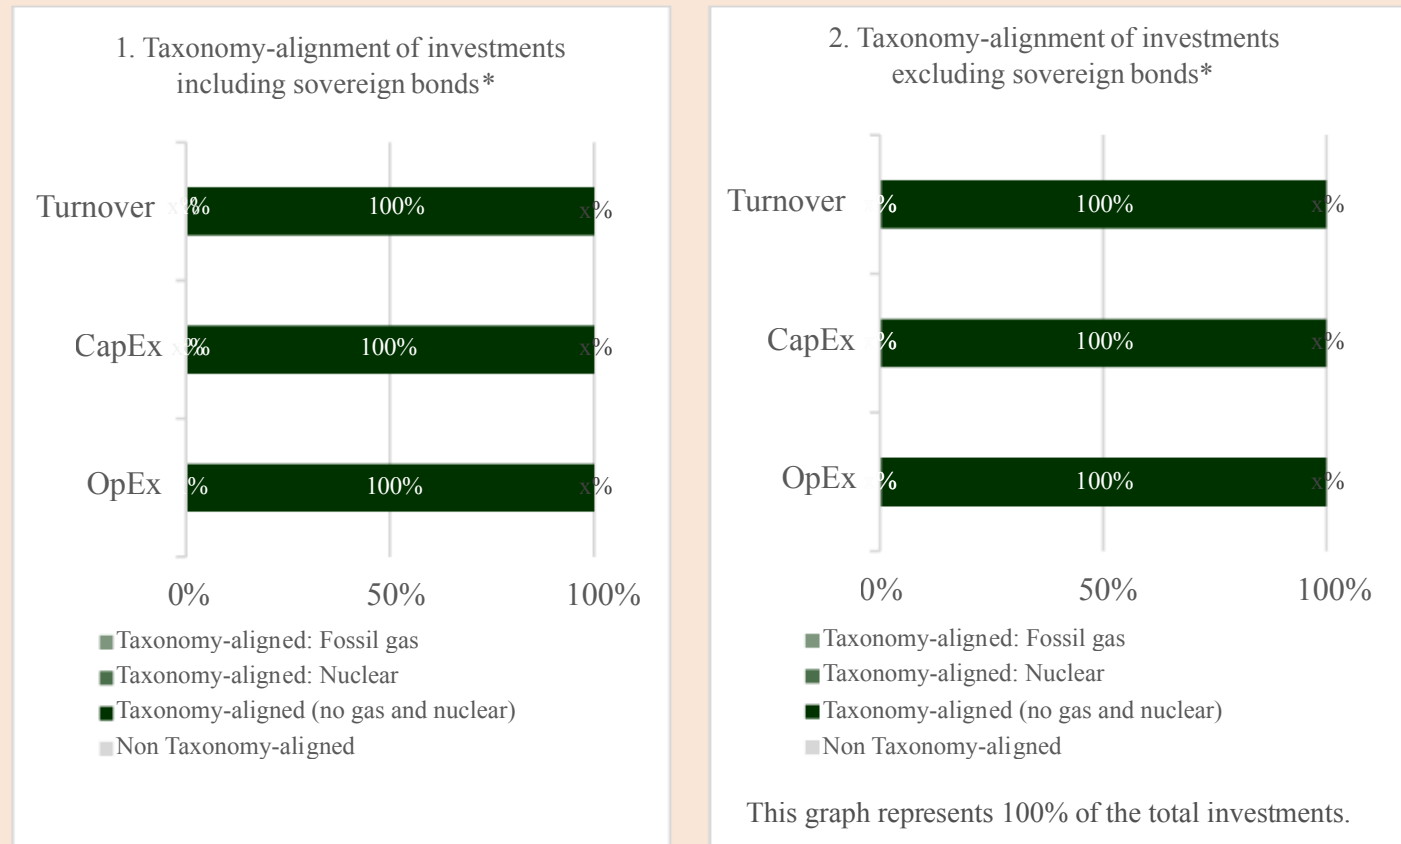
1. Taxonomy-alignment of investments including sovereign bonds*

Turnover x%x% 100% x%

CapEx x%x% 100% x%

OpEx % 100% x%

0% 50% 100%

Taxonomy-aligned: Fossil gas
Taxonomy-aligned: Nuclear
Taxonomy-aligned (no gas and nuclear)
Non Taxonomy-aligned

2. Taxonomy-alignment of investments excluding sovereign bonds*

Turnover % 100% x%

CapEx % 100% x%

OpEx % 100% x%

0% 50% 100%

Taxonomy-aligned: Fossil gas
Taxonomy-aligned: Nuclear
Taxonomy-aligned (no gas and nuclear)
Non Taxonomy-aligned

This graph represents 100% of the total investments.